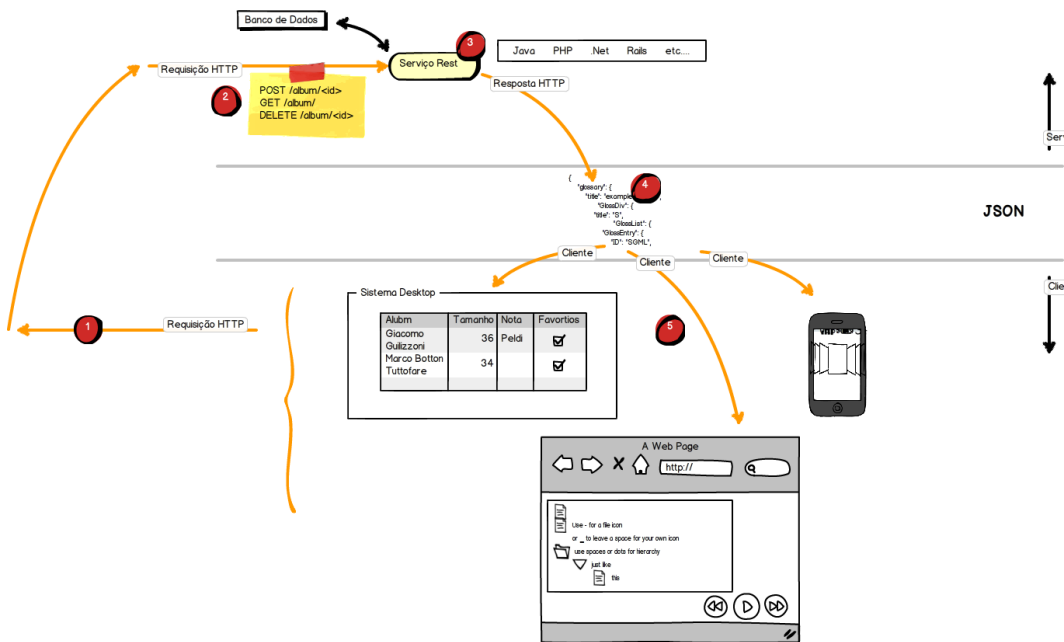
Banco de Dados

3

Serviço Rest

| Java | PHP | .Net | Rails | etc.... |
|---|---|---|---|---|

Requisição HTTP

2

POST /album/<id>
GET /album/
DELETE /album/<id>

Resposta HTTP

Serv

{
"glossary": {
"title": "example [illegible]",
"GlossDiv": {
"title": "S",
"GlossList": {
"GlossEntry": {
"ID": "SGML",

4

JSON

Cliente

Cliente

Cliente

Clie

1

Requisição HTTP

Sistema Desktop

| Album | Tamanho | Nota | Favortios |
|---|---|---|---|
| Giacomo Guilizzoni | 36 | Peldi | ☑ |
| Marco Botton Tuttofare | 34 | | ☑ |

5

A Web Page

http://

Use - for a file icon
or _ to leave a space for your own icon
use spaces or dots for hierarchy
just like
this